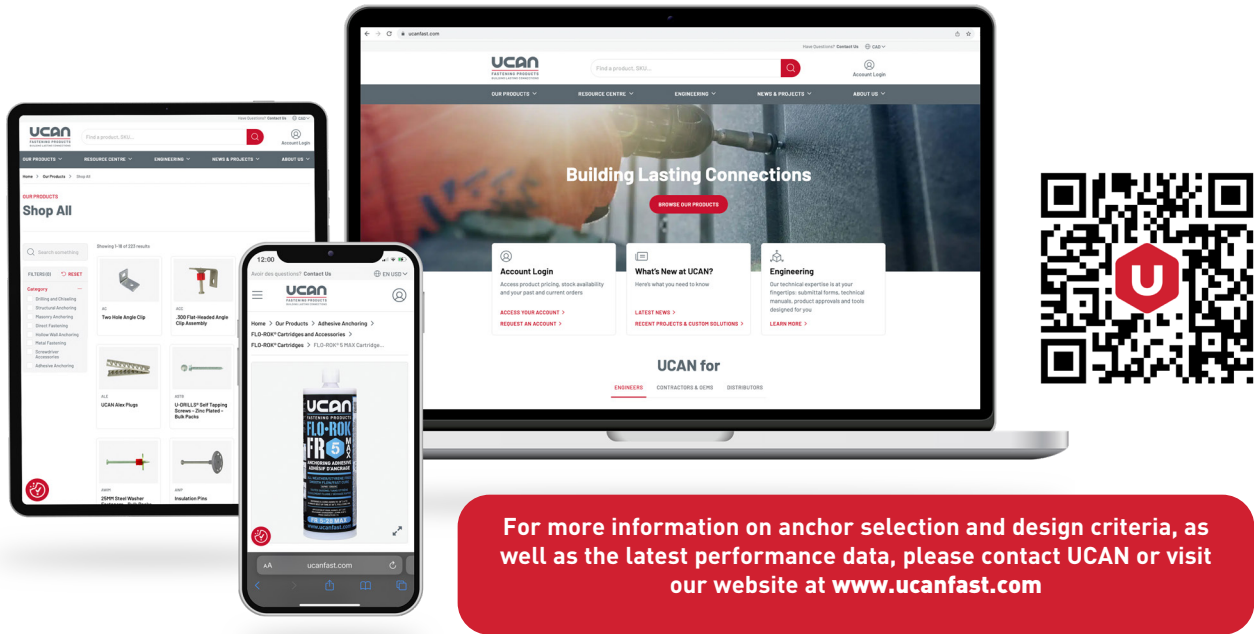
ucanfast.com

Have Questions? Contact Us CAD

UCAN FASTENING PRODUCTS

Find a product, SKU...

Account Login

OUR PRODUCTS RESOURCE CENTRE ENGINEERING NEWS & PROJECTS ABOUT US

Building Lasting Connections

BROWSE OUR PRODUCTS

Account Login
Access product pricing, stock availability and your past and current orders
ACCESS YOUR ACCOUNT >
REQUEST AN ACCOUNT >

What's New at UCAN?
Here's what you need to know
LATEST NEWS >
RECENT PROJECTS & CUSTOM SOLUTIONS >

Engineering
Our technical expertise is at your fingertips: submittal forms, technical manuals, product approvals and tools designed for you
LEARN MORE >

UCAN for
ENGINEERS CONTRACTORS & OEMS DISTRIBUTORS

Have Questions? Contact Us CAD

UCAN FASTENING PRODUCTS

Find a product, SKU...

Account Login

OUR PRODUCTS RESOURCE CENTRE ENGINEERING NEWS & PROJECTS ABOUT US

Home > Our Products > Shop All

OUR PRODUCTS
Shop All

Search something

FILTER(0) RESET

Category
Drilling and Chiseling
Structural Anchoring
Masonry Anchoring
Direct Fastening
Hollow Wall Anchoring
Metal Fastening
Screwdriver Accessories
Adhesive Anchoring

Showing 1–18 of 233 results

Two Hole Angle Clip
.300 Flat-Headed Angle Clip Assembly
UCAN Alex Plugs
U-DRILLS® Self Tapping Screws – Zinc Plated – Bulk Packs
25MM Steel Washer
Insulation Pins

12:00

Avez des questions? Contact Us EN USD

UCAN FASTENING PRODUCTS

Home > Our Products > Adhesive Anchoring > FLO-ROK® Cartridges and Accessories > FLO-ROK® Cartridges > FLO-ROK® 5 MAX Cartridge...

UCAN FASTENING PRODUCTS
FLO-ROK
FR 5 MAX
ANCHORING ADHESIVE ADHÉSIF D'ANCRAGE

AA ucanfast.com

For more information on anchor selection and design criteria, as well as the latest performance data, please contact UCAN or visit our website at www.ucanfast.com